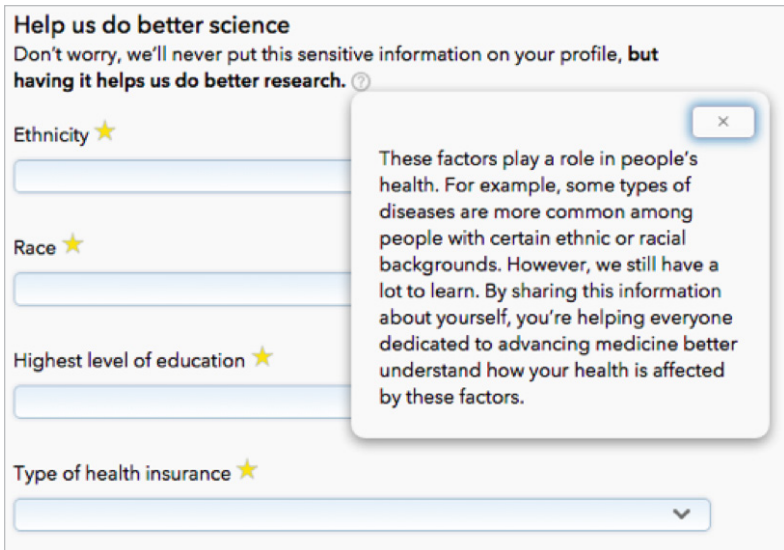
Help us do better science

Don't worry, we'll never put this sensitive information on your profile, **but having it helps us do better research.** ?

Ethnicity

Race

Highest level of education

Type of health insurance

×

These factors play a role in people's health. For example, some types of diseases are more common among people with certain ethnic or racial backgrounds. However, we still have a lot to learn. By sharing this information about yourself, you're helping everyone dedicated to advancing medicine better understand how your health is affected by these factors.